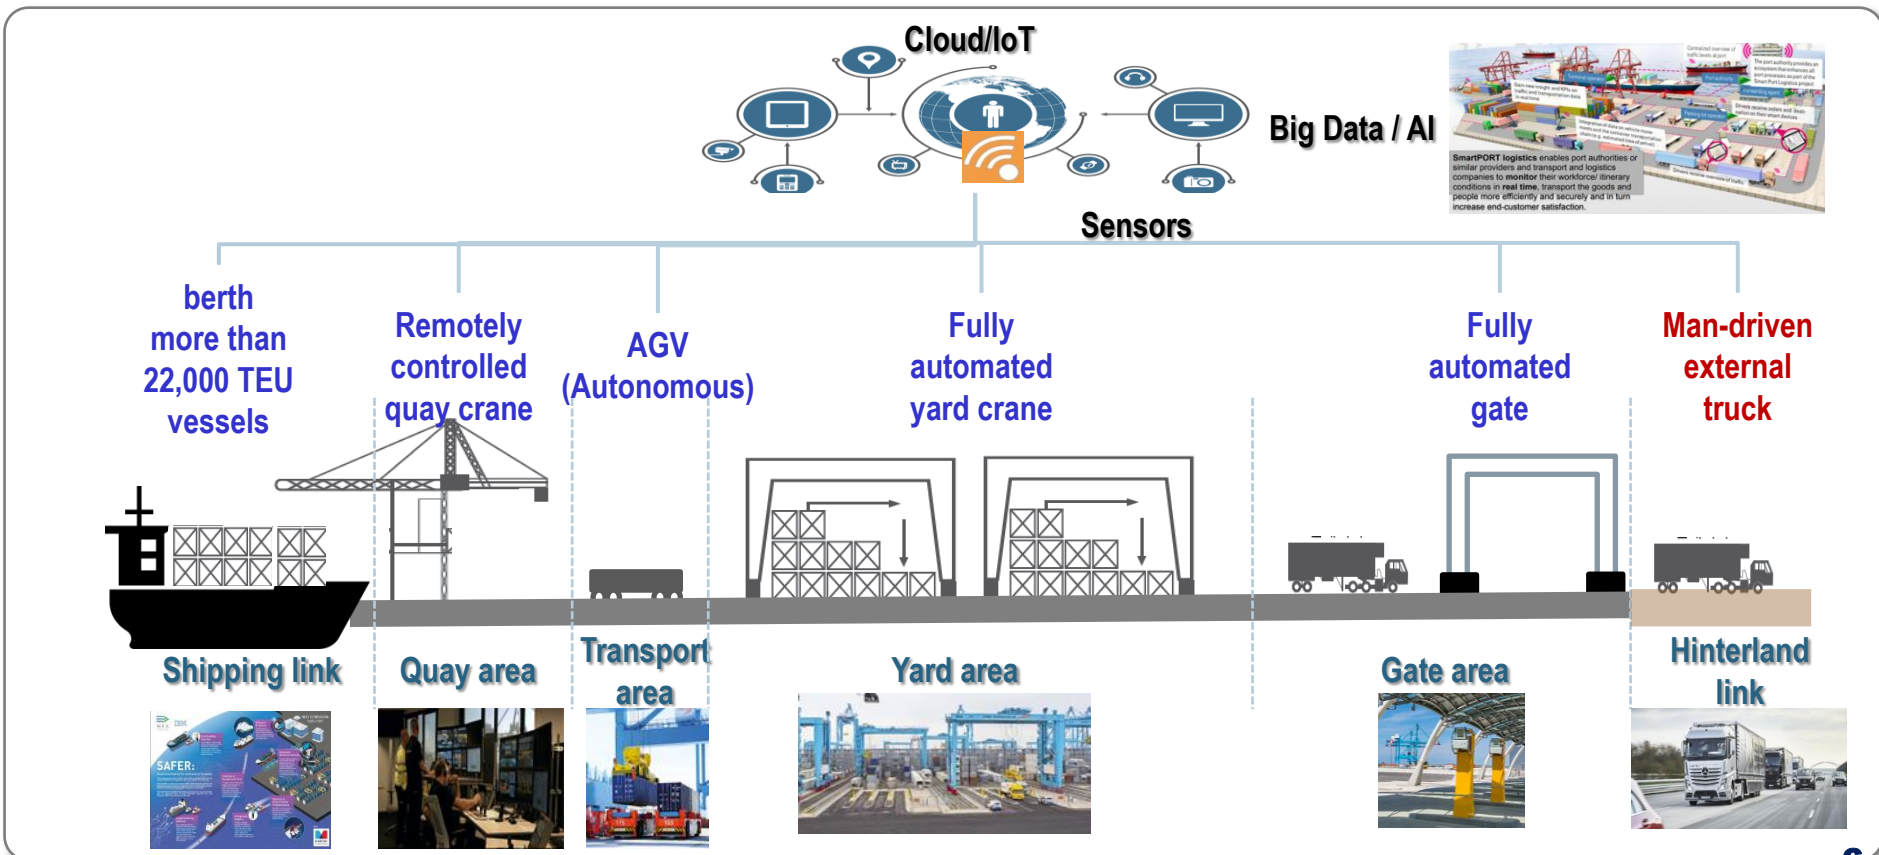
Cloud/IoT

Big Data / AI

SmartPORT logistics enables port authorities or similar providers and transport and logistics companies to monitor their workforce itinerary conditions in real time, transport the goods and people more efficiently and securely and in turn increase end-customer satisfaction.

Sensors

berth more than 22,000 TEU vessels

Remotely controlled quay crane

AGV (Autonomous)

Fully automated yard crane

Fully automated gate

Man-driven external truck

Shipping link

Quay area

Transport area

Yard area

Gate area

Hinterland link

SAFER: